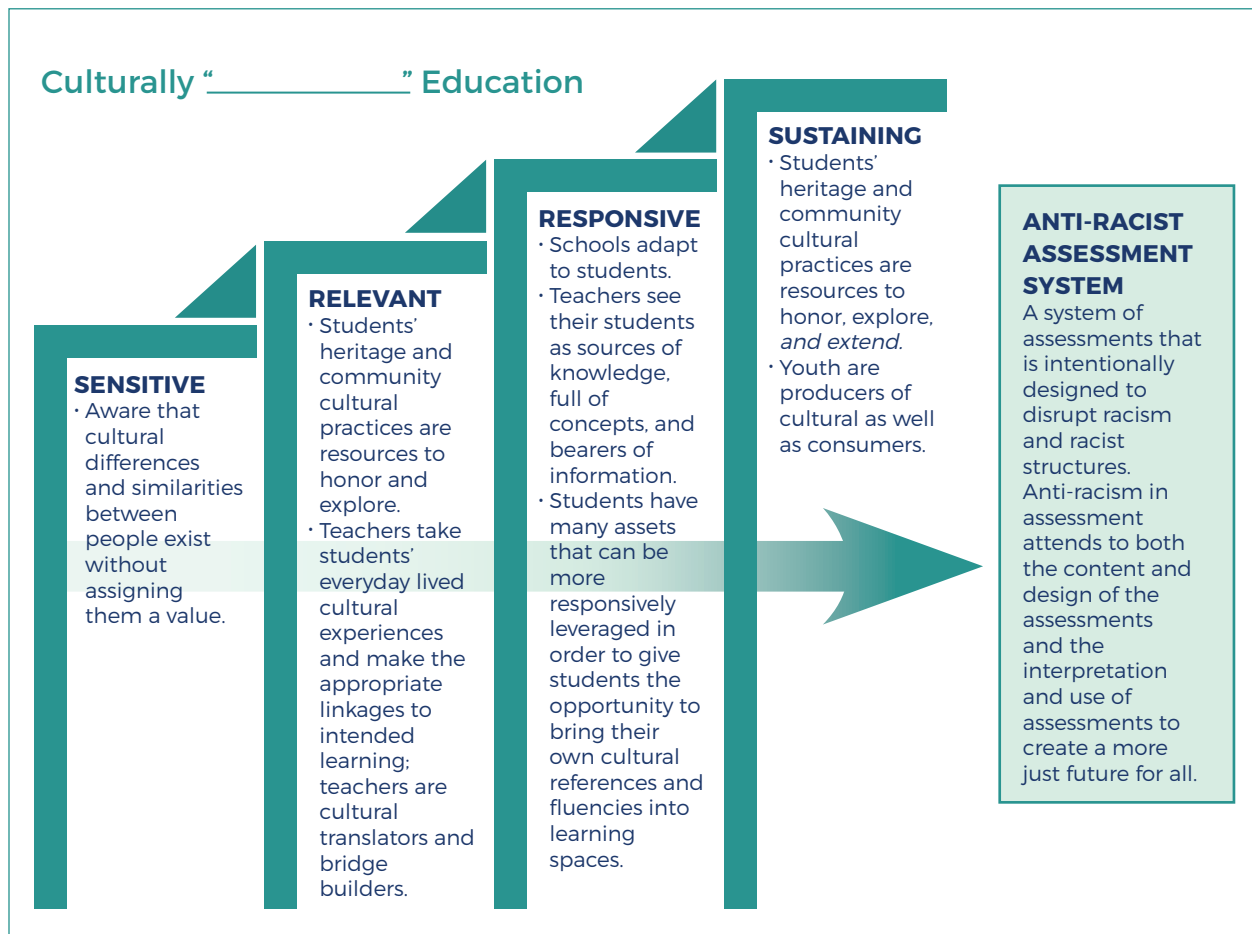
Culturally "___________" Education

SENSITIVE
• Aware that cultural differences and similarities between people exist without assigning them a value.

RELEVANT
• Students' heritage and community cultural practices are resources to honor and explore.
• Teachers take students' everyday lived cultural experiences and make the appropriate linkages to intended learning; teachers are cultural translators and bridge builders.

RESPONSIVE
• Schools adapt to students.
• Teachers see their students as sources of knowledge, full of concepts, and bearers of information.
• Students have many assets that can be more responsively leveraged in order to give students the opportunity to bring their own cultural references and fluencies into learning spaces.

SUSTAINING
• Students' heritage and community cultural practices are resources to honor, explore, *and extend*.
• Youth are producers of cultural as well as consumers.

ANTI-RACIST ASSESSMENT SYSTEM
A system of assessments that is intentionally designed to disrupt racism and racist structures. Anti-racism in assessment attends to both the content and design of the assessments and the interpretation and use of assessments to create a more just future for all.